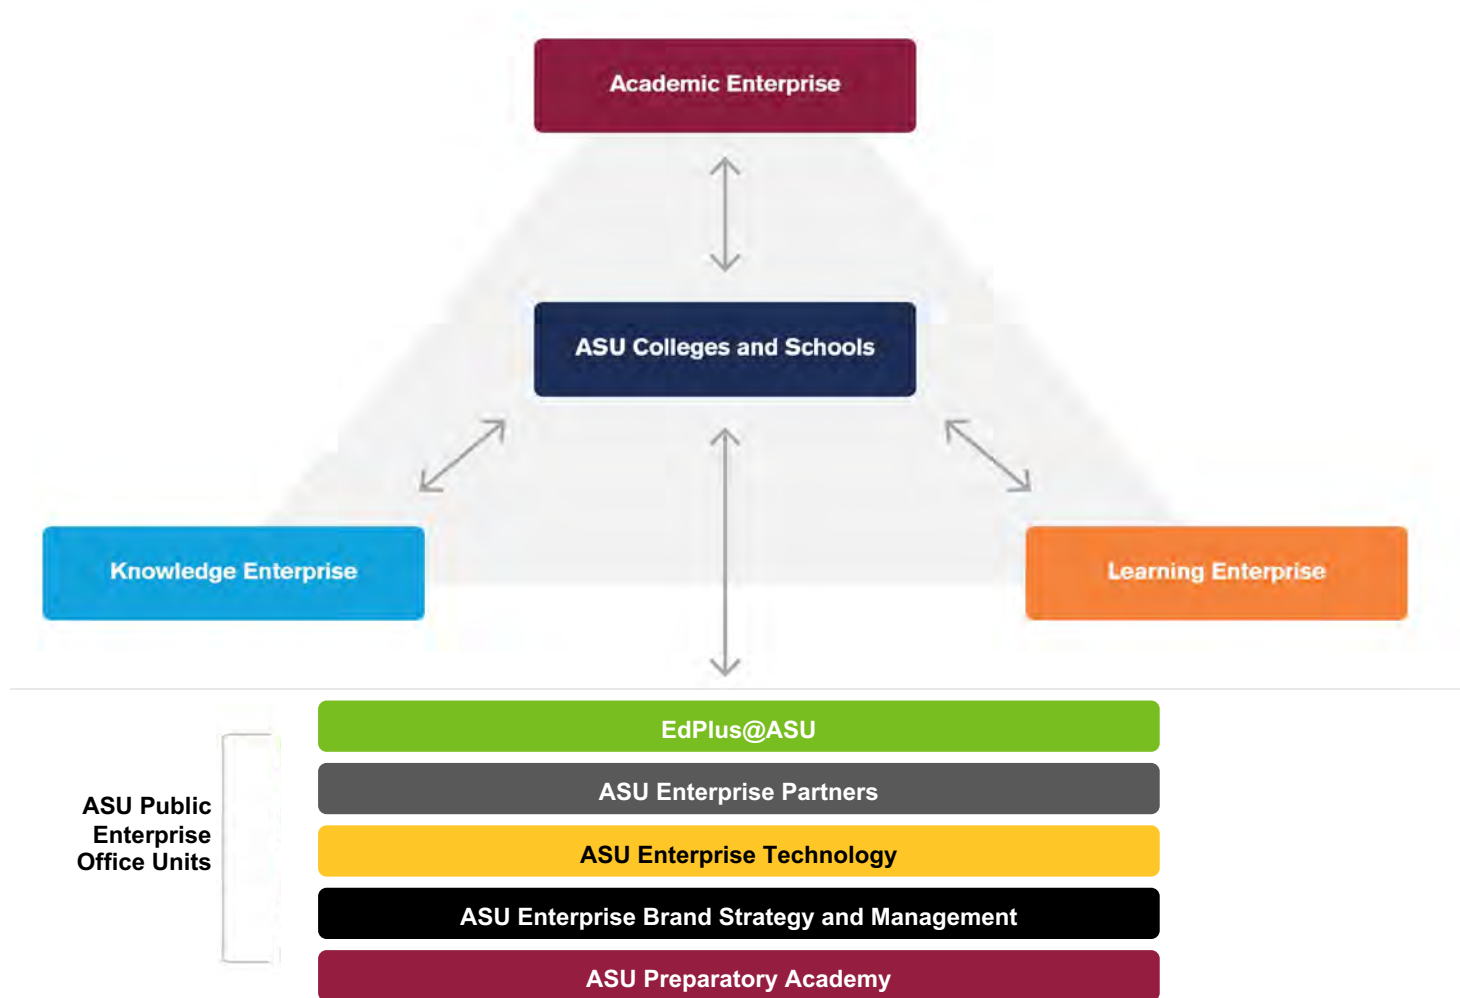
Academic Enterprise

ASU Colleges and Schools

Knowledge Enterprise

Learning Enterprise

ASU Public Enterprise Office Units

EdPlus@ASU

ASU Enterprise Partners

ASU Enterprise Technology

ASU Enterprise Brand Strategy and Management

ASU Preparatory Academy